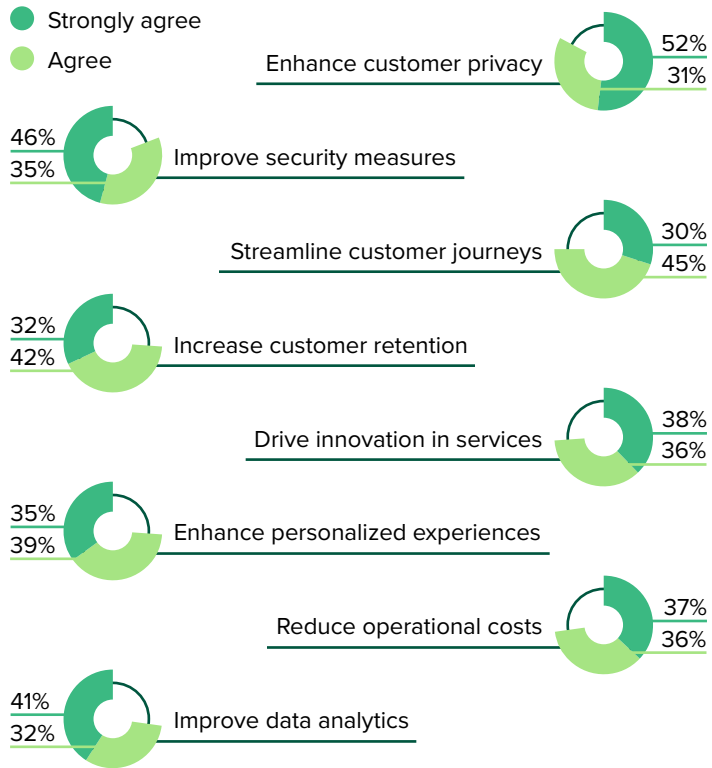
Strongly agree
Agree

Enhance customer privacy
52%
31%

46%
35%
Improve security measures

Streamline customer journeys
30%
45%

32%
42%
Increase customer retention

Drive innovation in services
38%
36%

35%
39%
Enhance personalized experiences

Reduce operational costs
37%
36%

41%
32%
Improve data analytics